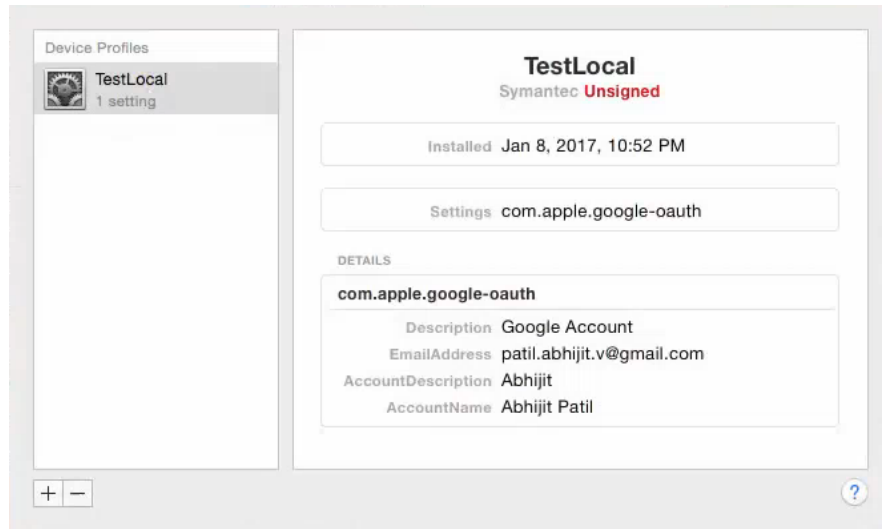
Device Profiles

TestLocal
1 setting

TestLocal
Symantec Unsigned

Installed Jan 8, 2017, 10:52 PM

Settings com.apple.google-oauth

DETAILS

com.apple.google-oauth

Description Google Account
EmailAddress patil.abhijit.v@gmail.com
AccountDescription Abhijit
AccountName Abhijit Patil

+ −

?